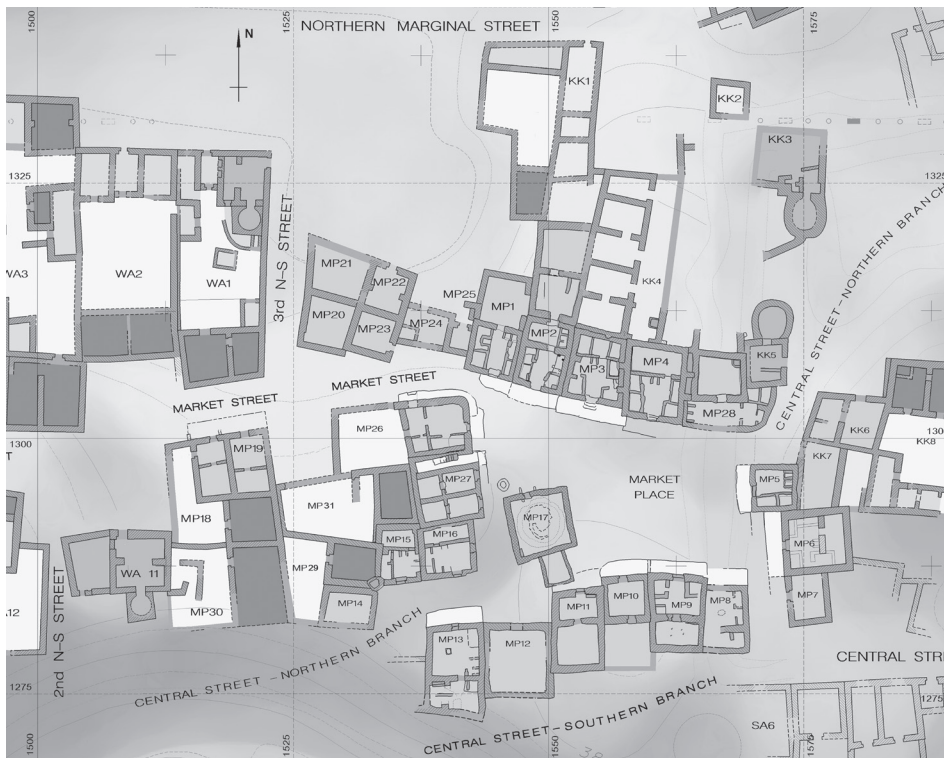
1500
1525
1550
1575
N
NORTHERN MARGINAL STREET
KK1
KK2
KK3
1325
1325
WA3
WA2
WA1
3rd N-S STREET
MP21
MP22
MP20
MP23
MP24
MP25
MP1
MP2
KK4
MP3
MP4
KK5
CENTRAL STREET-NORTHERN BRANCH
MARKET STREET
MARKET STREET
MP28
MP26
MP19
KK6
KK7
KK8
1300
1300
MP27
MARKET PLACE
MP5
MP18
MP31
MP17
MP15
MP16
MP6
WA 11
MP29
MP14
MP30
MP11
MP10
MP9
MP8
MP7
2nd N-S STREET
A12
MP13
MP12
CENTRAL STREET - NORTHERN BRANCH
CENTRAL STR
1275
1275
CENTRAL STREET-SOUTHERN BRANCH
SA6
1500
1525
1550
1575